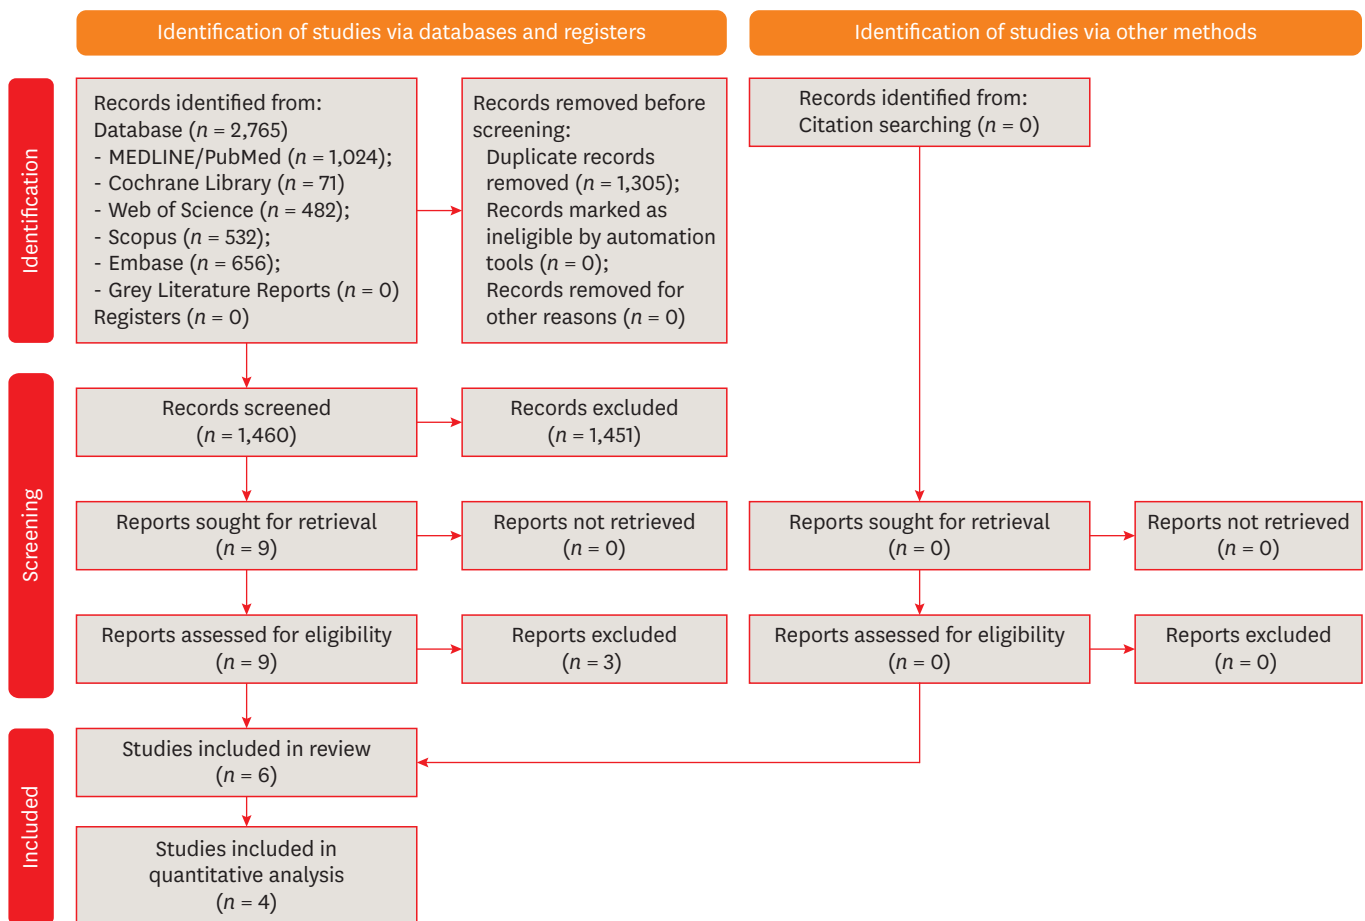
Identification of studies via databases and registers

Identification of studies via other methods

Identification

Records identified from:
Database ($n$ = 2,765)
- MEDLINE/PubMed ($n$ = 1,024);
- Cochrane Library ($n$ = 71)
- Web of Science ($n$ = 482);
- Scopus ($n$ = 532);
- Embase ($n$ = 656);
- Grey Literature Reports ($n$ = 0)
Registers ($n$ = 0)

Records removed before screening:
Duplicate records removed ($n$ = 1,305);
Records marked as ineligible by automation tools ($n$ = 0);
Records removed for other reasons ($n$ = 0)

Records identified from:
Citation searching ($n$ = 0)

Screening

Records screened
($n$ = 1,460)

Records excluded
($n$ = 1,451)

Reports sought for retrieval
($n$ = 9)

Reports not retrieved
($n$ = 0)

Reports sought for retrieval
($n$ = 0)

Reports not retrieved
($n$ = 0)

Reports assessed for eligibility
($n$ = 9)

Reports excluded
($n$ = 3)

Reports assessed for eligibility
($n$ = 0)

Reports excluded
($n$ = 0)

Included

Studies included in review
($n$ = 6)

Studies included in quantitative analysis
($n$ = 4)